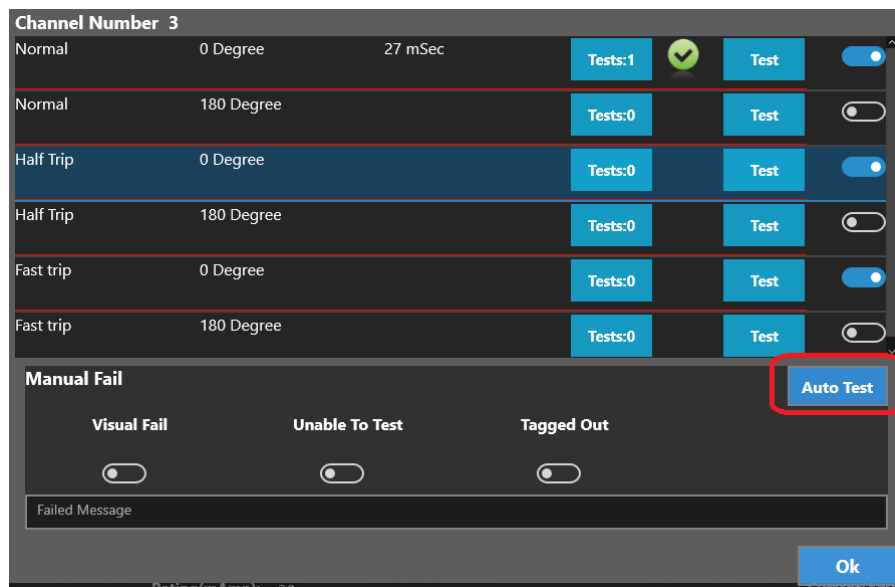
Channel Number 3

| | | | | |
|---|---|---|---|---|
| Normal | 0 Degree | 27 mSec | Tests:1 | Test |
| Normal | 180 Degree | | Tests:0 | Test |
| Half Trip | 0 Degree | | Tests:0 | Test |
| Half Trip | 180 Degree | | Tests:0 | Test |
| Fast trip | 0 Degree | | Tests:0 | Test |
| Fast trip | 180 Degree | | Tests:0 | Test |

Manual Fail

Auto Test

Visual Fail

Unable To Test

Tagged Out

Failed Message

Ok

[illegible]